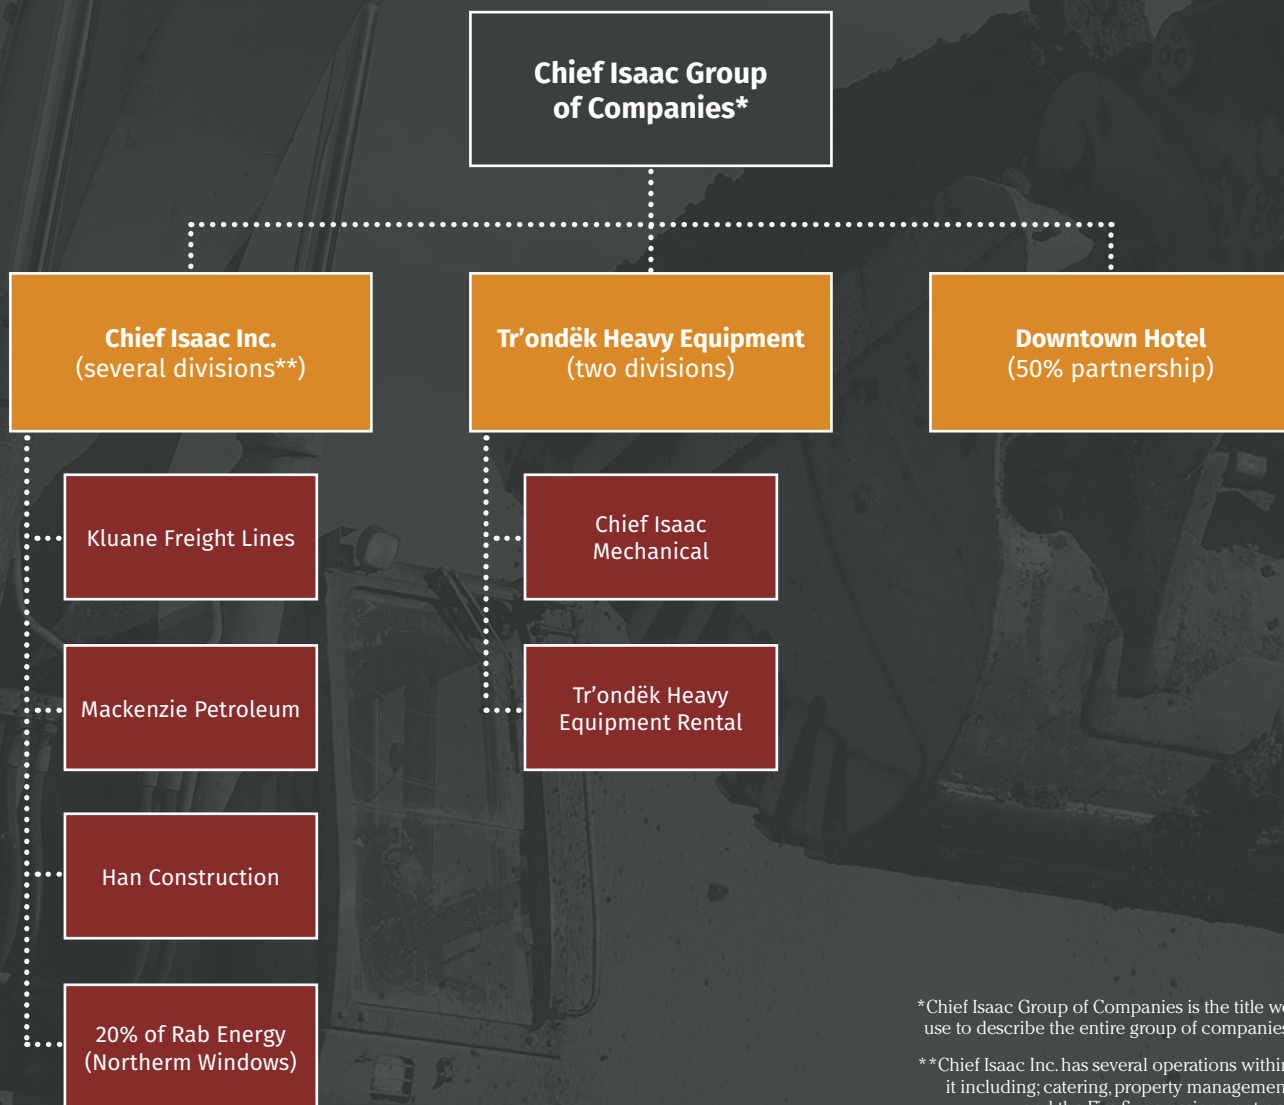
Chief Isaac Group of Companies*

Chief Isaac Inc.
(several divisions**)

Tr’ondëk Heavy Equipment
(two divisions)

Downtown Hotel
(50% partnership)

Kluane Freight Lines

Mackenzie Petroleum

Han Construction

20% of Rab Energy
(Northerm Windows)

Chief Isaac Mechanical

Tr’ondëk Heavy Equipment Rental

*Chief Isaac Group of Companies is the title w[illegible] use to describe the entire group of companie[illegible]

**Chief Isaac Inc. has several operations withi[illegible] it including; catering, property managemen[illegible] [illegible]